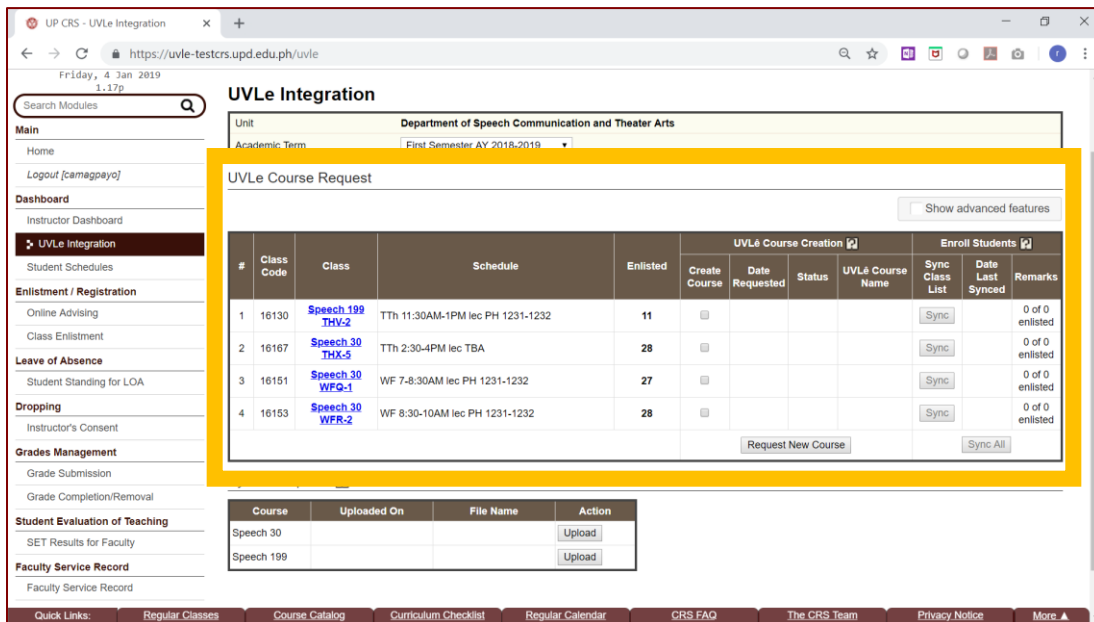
UP CRS - UVLe Integration ×  +

https://uvle-testcrs.upd.edu.ph/uvle

Friday, 4 Jan 2019
1.17p

Search Modules

Main
Home
Logout [camagpayo]
Dashboard
Instructor Dashboard
UVLe Integration
Student Schedules
Enlistment / Registration
Online Advising
Class Enlistment
Leave of Absence
Student Standing for LOA
Dropping
Instructor's Consent
Grades Management
Grade Submission
Grade Completion/Removal
Student Evaluation of Teaching
SET Results for Faculty
Faculty Service Record
Faculty Service Record

UVLe Integration

Unit | Department of Speech Communication and Theater Arts
Academic Term | First Semester AY 2018-2019

UVLe Course Request

Show advanced features

| # | Class Code | Class | Schedule | Enlisted | UVLê Course Creation: Create Course | Date Requested | Status | UVLê Course Name | Enroll Students: Sync Class List | Date Last Synced | Remarks |
|---|---|---|---|---|---|---|---|---|---|---|---|
| 1 | 16130 | Speech 199 THV-2 | TTh 11:30AM-1PM lec PH 1231-1232 | 11 | | | | | Sync | | 0 of 0 enlisted |
| 2 | 16167 | Speech 30 THX-5 | TTh 2:30-4PM lec TBA | 28 | | | | | Sync | | 0 of 0 enlisted |
| 3 | 16151 | Speech 30 WFQ-1 | WF 7-8:30AM lec PH 1231-1232 | 27 | | | | | Sync | | 0 of 0 enlisted |
| 4 | 16153 | Speech 30 WFR-2 | WF 8:30-10AM lec PH 1231-1232 | 28 | | | | | Sync | | 0 of 0 enlisted |

Request New Course
Sync All

| Course | Uploaded On | File Name | Action |
|---|---|---|---|
| Speech 30 | | | Upload |
| Speech 199 | | | Upload |

Quick Links: Regular Classes | Course Catalog | Curriculum Checklist | Regular Calendar | CRS FAQ | The CRS Team | Privacy Notice | More ▲